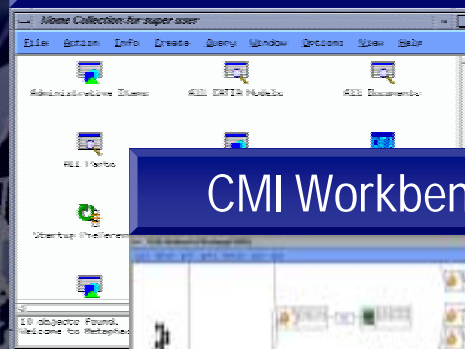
Home Collection for super user

File Action Info Create Query Window Options View Help

Administrative Items

All CATIA Models

All Documents

All Parts

Startup Preferen

CMI Workben

10 objects found.
Welcome to Metaphas

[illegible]